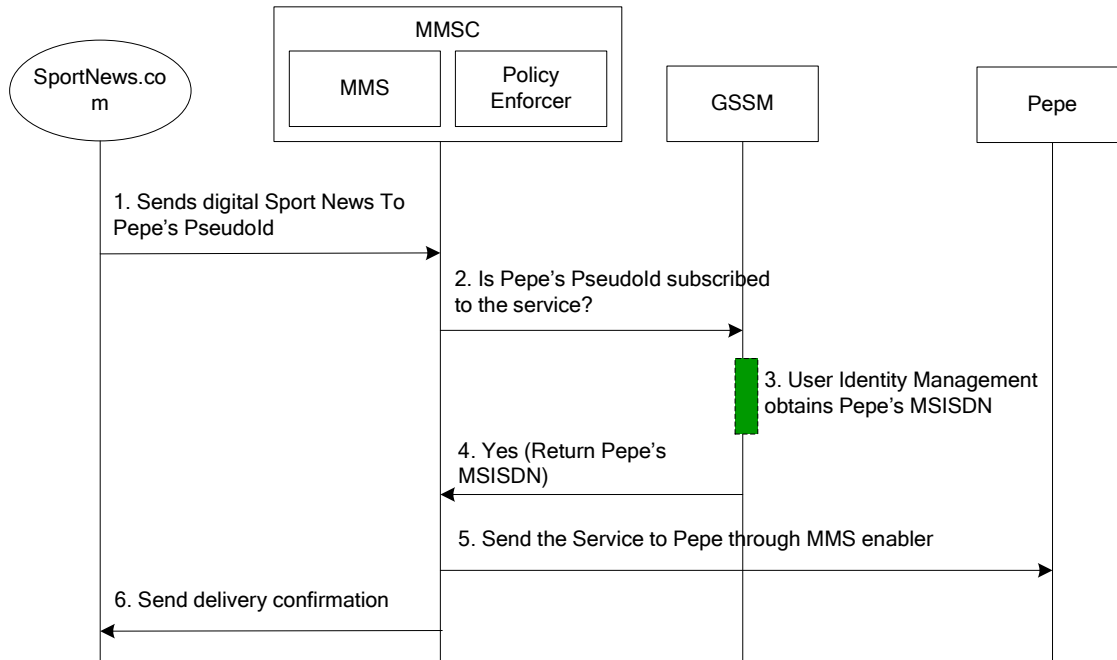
SportNews.co m

MMSC

MMS

Policy Enforcer

GSSM

Pepe

1. Sends digital Sport News To Pepe's PseudoId

2. Is Pepe's PseudoId subscribed to the service?

3. User Identity Management obtains Pepe's MSISDN

4. Yes (Return Pepe's MSISDN)

5. Send the Service to Pepe through MMS enabler

6. Send delivery confirmation